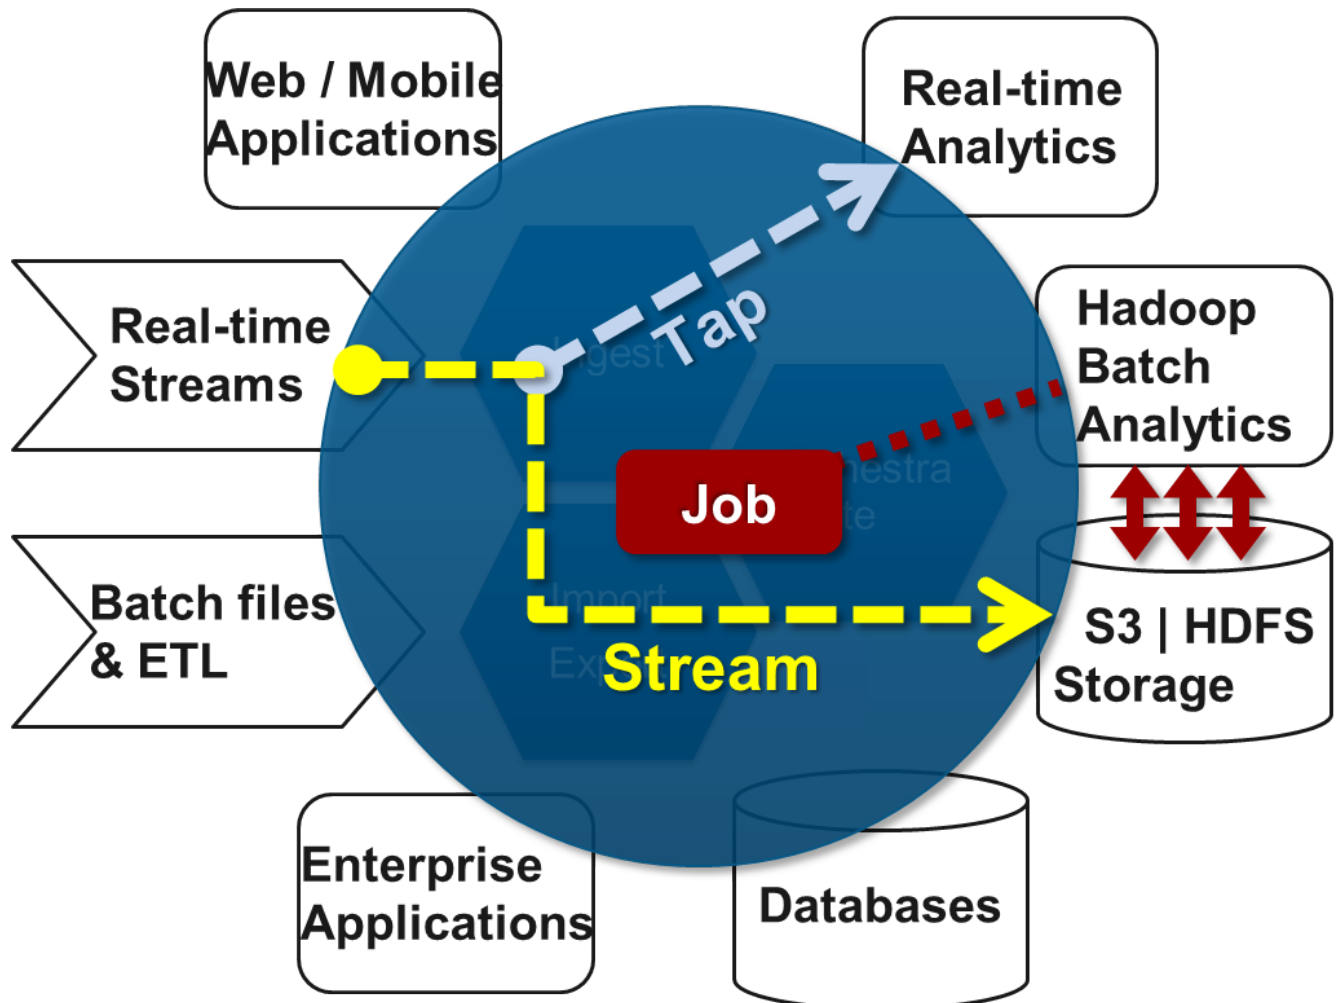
Web / Mobile Applications

Real-time Analytics

Real-time Streams

Tap

Ingest

Hadoop Batch Analytics

Job

hestra

te

Batch files & ETL

Import

Exp

Stream

S3 | HDFS Storage

Enterprise Applications

Databases